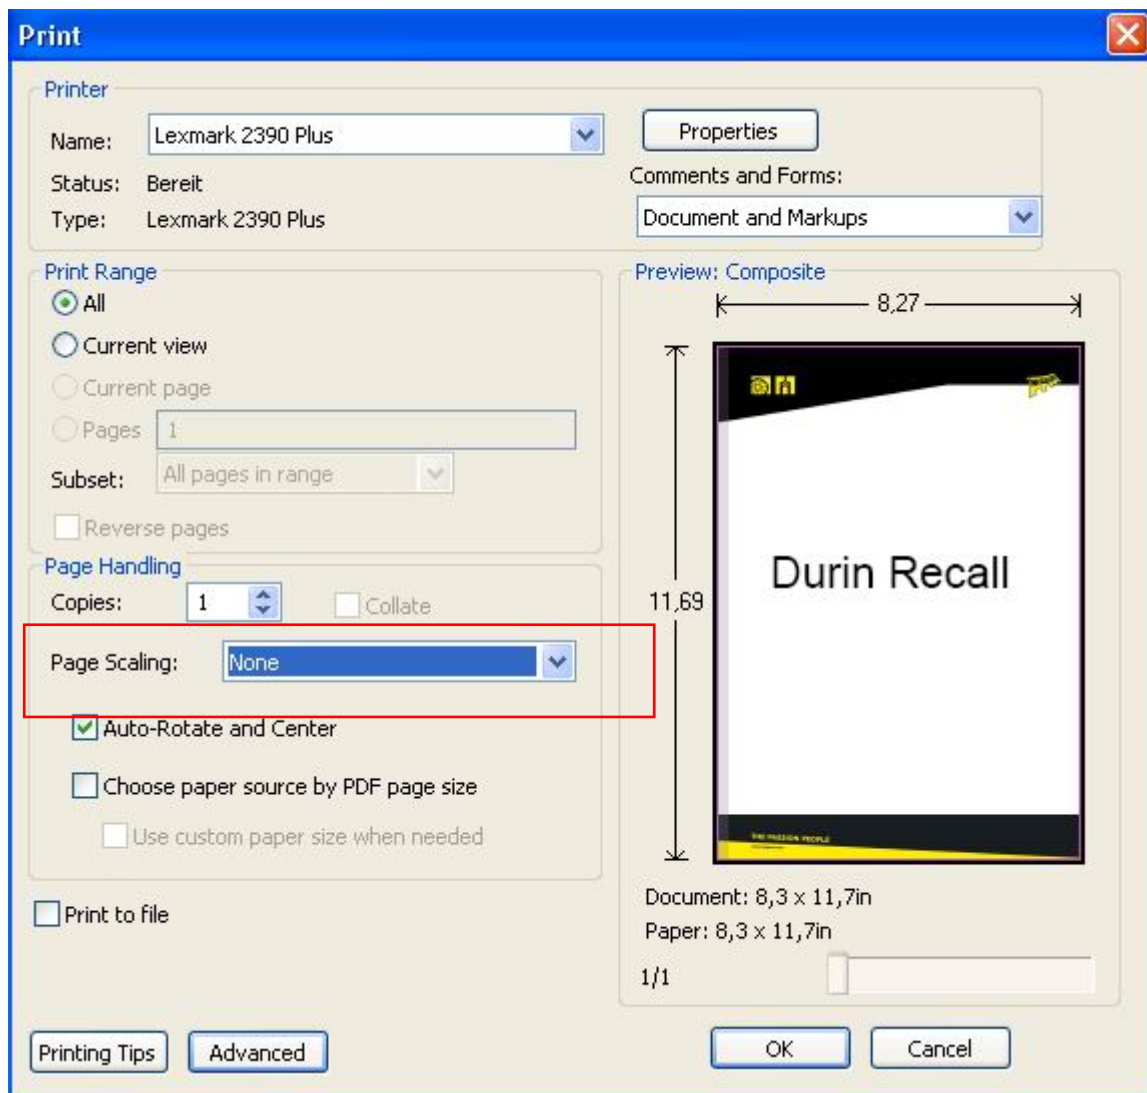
Print

Printer

Name: Lexmark 2390 Plus

Status: Bereit

Type: Lexmark 2390 Plus

Properties

Comments and Forms:

Document and Markups

Print Range

All

Current view

Current page

Pages 1

Subset: All pages in range

Reverse pages

Page Handling

Copies: 1

Collate

Page Scaling: None

Auto-Rotate and Center

Choose paper source by PDF page size

Use custom paper size when needed

Print to file

Preview: Composite

8,27

11,69

Durin Recall

THE PASSION PEOPLE

Document: 8,3 x 11,7in

Paper: 8,3 x 11,7in

1/1

Printing Tips

Advanced

OK

Cancel